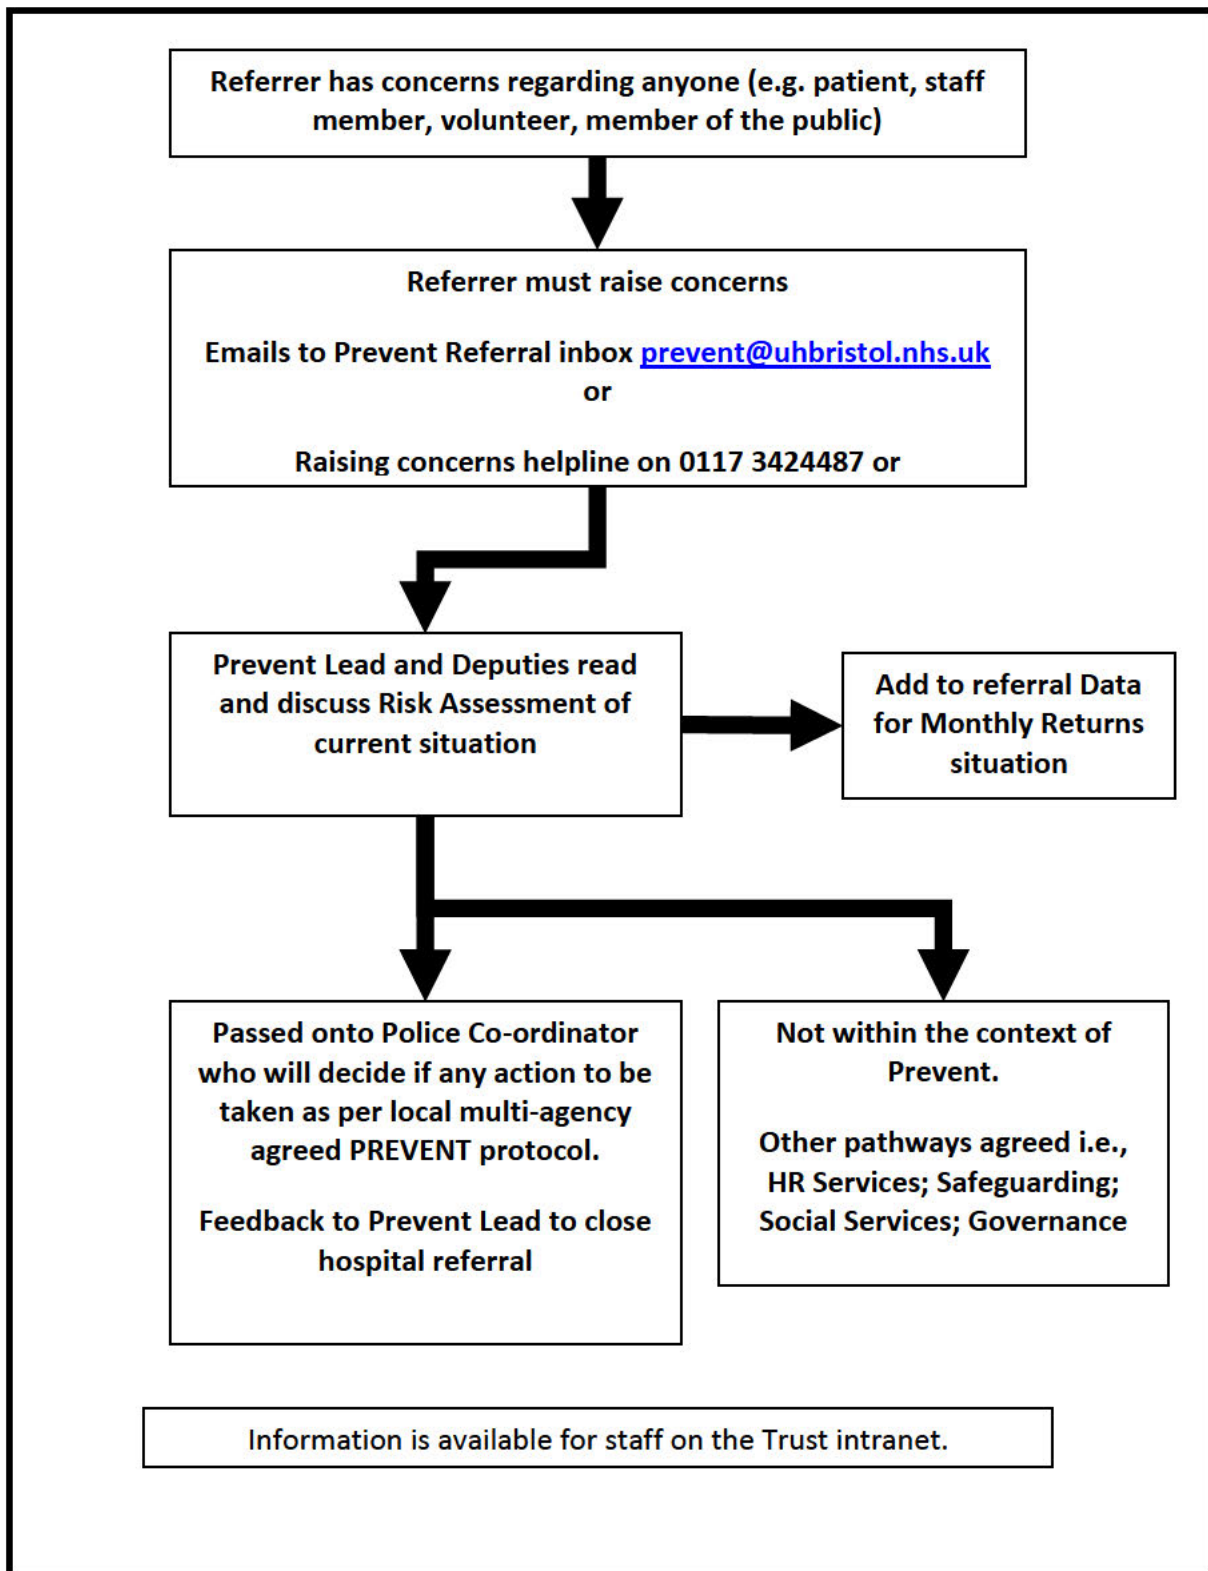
Referrer has concerns regarding anyone (e.g. patient, staff member, volunteer, member of the public)

Referrer must raise concerns

Emails to Prevent Referral inbox prevent@uhbristol.nhs.uk
or

Raising concerns helpline on 0117 3424487 or

Prevent Lead and Deputies read and discuss Risk Assessment of current situation

Add to referral Data for Monthly Returns situation

Passed onto Police Co-ordinator who will decide if any action to be taken as per local multi-agency agreed PREVENT protocol.

Feedback to Prevent Lead to close hospital referral

Not within the context of Prevent.

Other pathways agreed i.e., HR Services; Safeguarding; Social Services; Governance

Information is available for staff on the Trust intranet.